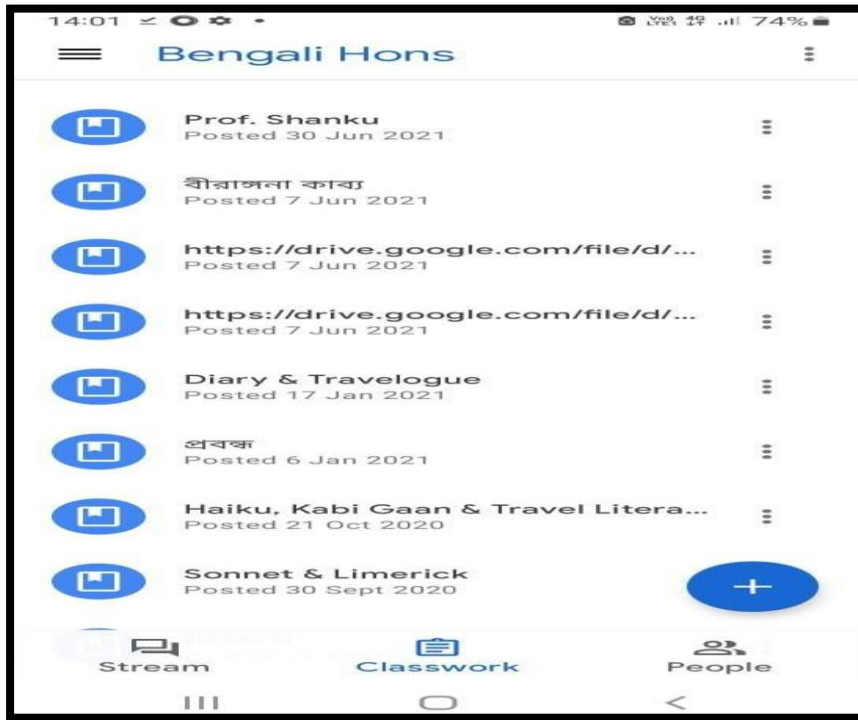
14:01 74%

Bengali Hons

Prof. Shanku
Posted 30 Jun 2021

বীরাঙ্গনা কাব্য
Posted 7 Jun 2021

https://drive.google.com/file/d/...
Posted 7 Jun 2021

https://drive.google.com/file/d/...
Posted 7 Jun 2021

Diary & Travelogue
Posted 17 Jan 2021

প্রবন্ধ
Posted 6 Jan 2021

Haiku, Kabi Gaan & Travel Litera...
Posted 21 Oct 2020

Sonnet & Limerick
Posted 30 Sept 2020

+

Stream
Classwork
People